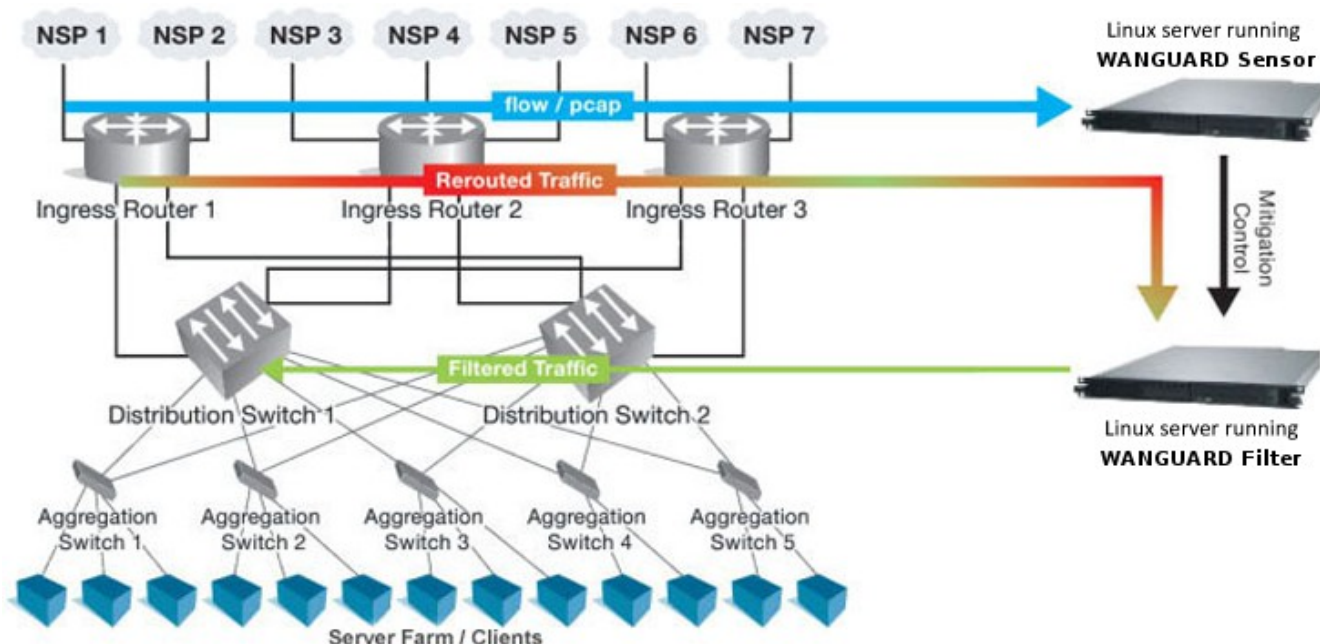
NSP 1
NSP 2
NSP 3
NSP 4
NSP 5
NSP 6
NSP 7

Linux server running
WANGUARD Sensor

flow / pcap

Rerouted Traffic

Ingress Router 1
Ingress Router 2
Ingress Router 3

Mitigation Control

Filtered Traffic

Distribution Switch 1
Distribution Switch 2

Linux server running
WANGUARD Filter

Aggregation Switch 1
Aggregation Switch 2
Aggregation Switch 3
Aggregation Switch 4
Aggregation Switch 5

Server Farm / Clients